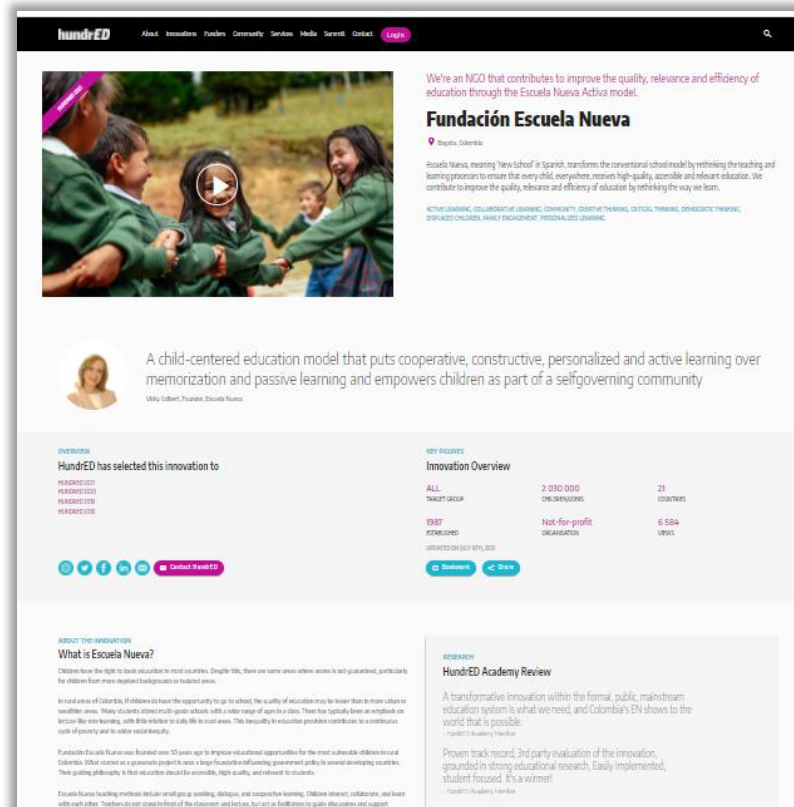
hundrED About Innovations Funders Community Services Media Summit Contact Login

HUNDRED 2023

We're an NGO that contributes to improve the quality, relevance and efficiency of education through the Escuela Nueva Activa model.

Fundación Escuela Nueva

Bogota, Colombia

Escuela Nueva, meaning 'New School' in Spanish, transforms the conventional school model by rethinking the teaching and learning processes to ensure that every child, everywhere, receives high-quality, accessible and relevant education. We contribute to improve the quality, relevance and efficiency of education by rethinking the way we learn.

ACTIVE LEARNING, COLLABORATIVE LEARNING, COMMUNITY, CREATIVE THINKING, CRITICAL THINKING, DEMOCRATIC THINKING, DISPLACED CHILDREN, FAMILY ENGAGEMENT, PERSONALIZED LEARNING

A child-centered education model that puts cooperative, constructive, personalized and active learning over memorization and passive learning and empowers children as part of a selfgoverning community

Vicky Colbert, Founder, Escuela Nueva

OVERVIEW
HundrED has selected this innovation to

HUNDRED 2021
HUNDRED 2020
HUNDRED 2019
HUNDRED 2018

Contact HundrED

KEY FIGURES
Innovation Overview

| ALL | 2 030 000 | 21 |
|---|---|---|
| TARGET GROUP | CHILDREN/USERS | COUNTRIES |
| 1987 | Not-for-profit | 6 584 |
| ESTABLISHED | ORGANISATION | VIEWS |

UPDATED ON JULY 10TH, 2021

Bookmark Share

ABOUT THE INNOVATION
What is Escuela Nueva?

Children have the right to basic education in most countries. Despite this, there are some areas where access is not guaranteed, particularly for children from more deprived backgrounds or isolated areas.

In rural areas of Colombia, if children do have the opportunity to go to school, the quality of education may be lower than in more urban or wealthier areas. Many students attend multi-grade schools with a wide range of ages in a class. There has typically been an emphasis on lecture-like rote learning, with little relation to daily life in rural areas. This inequality in education provision contributes to a continuous cycle of poverty and to wider social inequity.

Fundación Escuela Nueva was founded over 30 years ago to improve educational opportunities for the most vulnerable children in rural Colombia. What started as a grassroots project is now a large foundation influencing government policy in several developing countries. Their guiding philosophy is that education should be accessible, high-quality, and relevant to students.

Escuela Nueva teaching methods include small group working, dialogue, and cooperative learning. Children interact, collaborate, and learn with each other. Teachers do not stand in front of the classroom and lecture, but act as facilitators to guide discussions and support

RESEARCH
HundrED Academy Review

A transformative innovation within the formal, public, mainstream education system is what we need, and Colombia's EN shows to the world that is possible.
- HundrED Academy Member

Proven track record, 3rd party evaluation of the innovation, grounded in strong educational research, Easily implemented, student focused. It's a winner!
- HundrED Academy Member